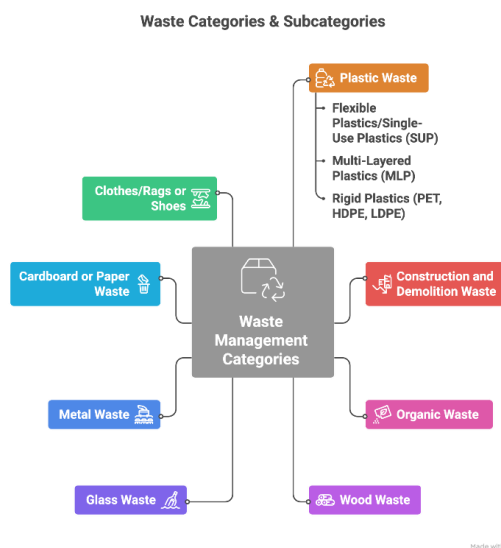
Waste Categories & Subcategories

Plastic Waste

Flexible Plastics/Single-Use Plastics (SUP)

Multi-Layered Plastics (MLP)

Rigid Plastics (PET, HDPE, LDPE)

Clothes/Rags or Shoes

Cardboard or Paper Waste

Waste Management Categories

Construction and Demolition Waste

Metal Waste

Organic Waste

Glass Waste

Wood Waste

Made with